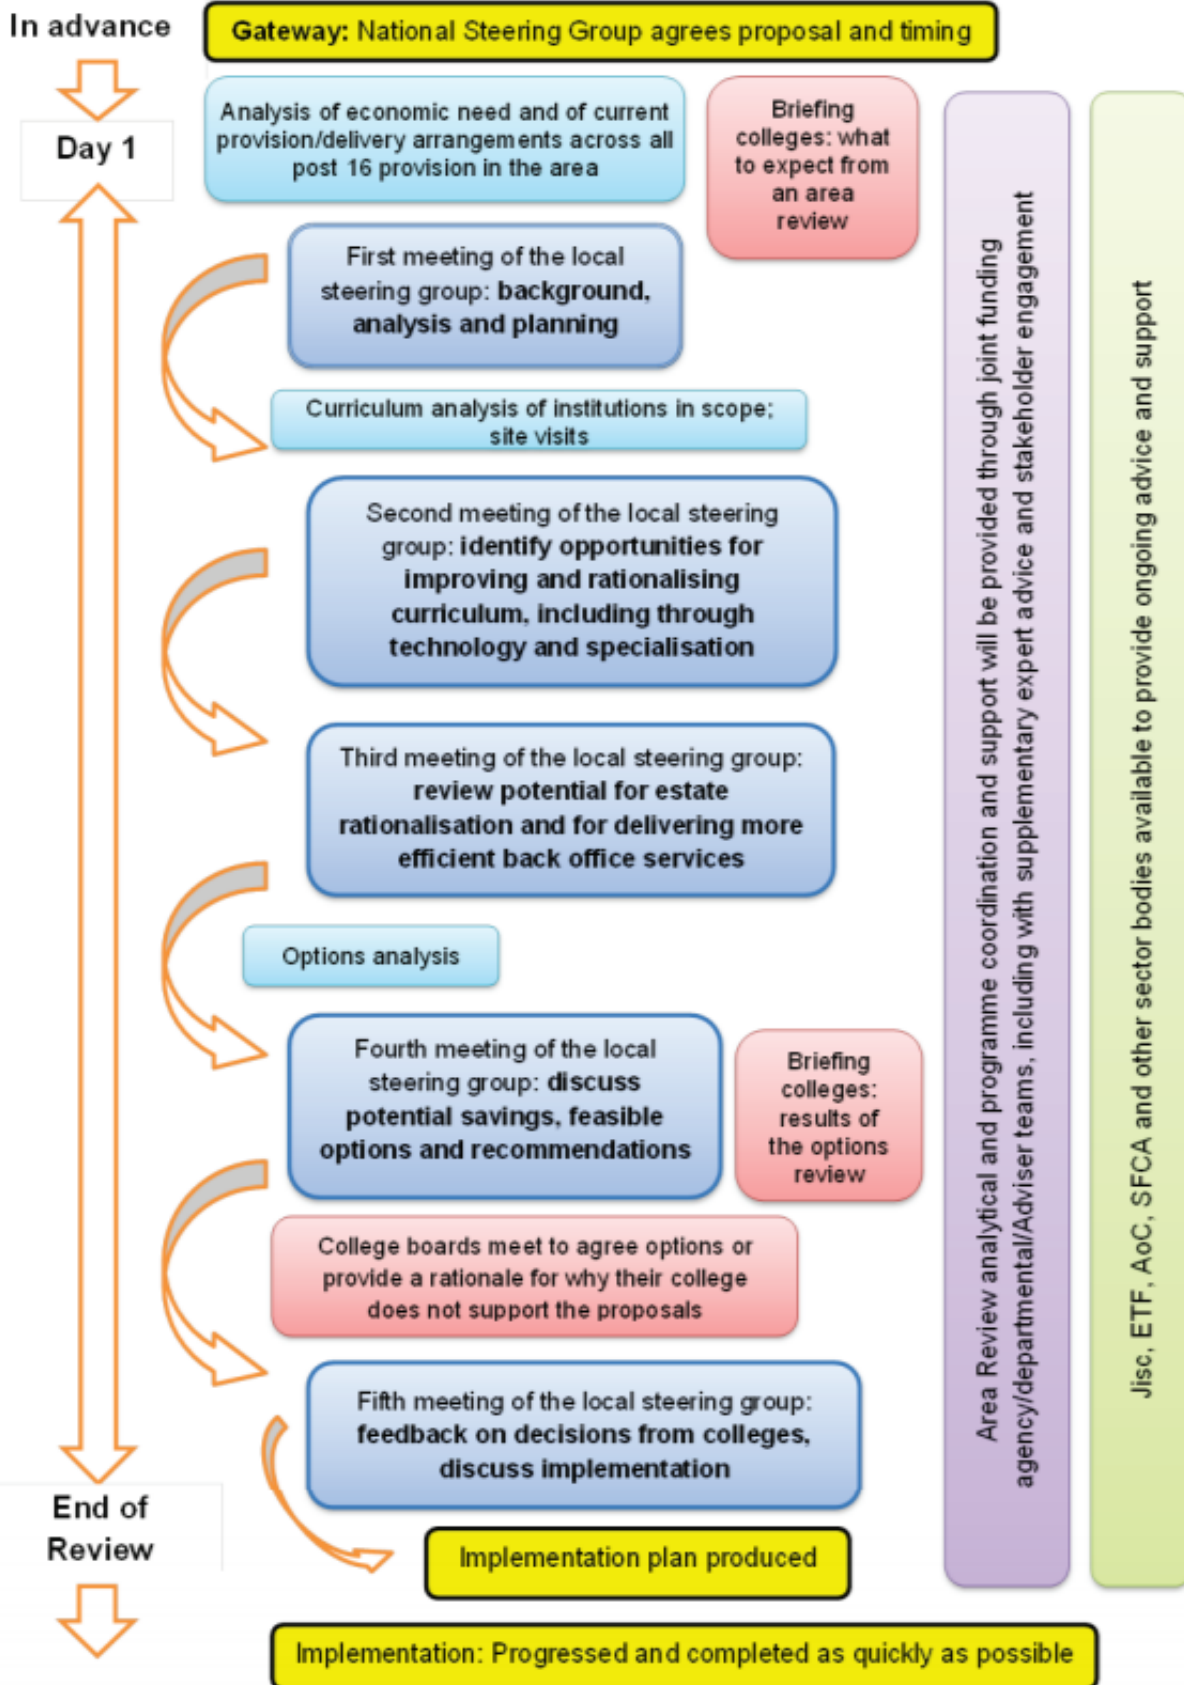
In advance

Gateway: National Steering Group agrees proposal and timing

Day 1

Analysis of economic need and of current provision/delivery arrangements across all post 16 provision in the area

Briefing colleges: what to expect from an area review

First meeting of the local steering group: background, analysis and planning

Curriculum analysis of institutions in scope; site visits

Second meeting of the local steering group: identify opportunities for improving and rationalising curriculum, including through technology and specialisation

Third meeting of the local steering group: review potential for estate rationalisation and for delivering more efficient back office services

Options analysis

Fourth meeting of the local steering group: discuss potential savings, feasible options and recommendations

Briefing colleges: results of the options review

College boards meet to agree options or provide a rationale for why their college does not support the proposals

Fifth meeting of the local steering group: feedback on decisions from colleges, discuss implementation

End of Review

Implementation plan produced

Implementation: Progressed and completed as quickly as possible

Area Review analytical and programme coordination and support will be provided through joint funding agency/departmental/Adviser teams, including with supplementary expert advice and stakeholder engagement

Jisc, ETF, AoC, SFCA and other sector bodies available to provide ongoing advice and support